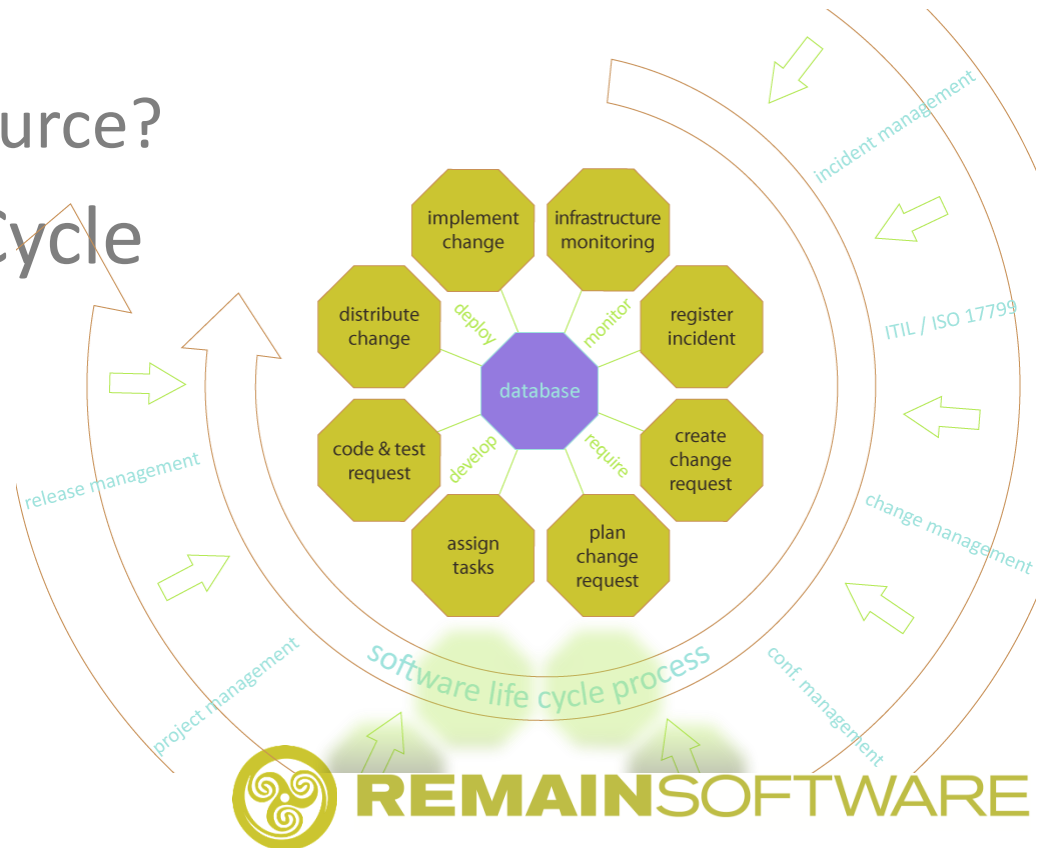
urce?

Cycle

incident management

ITIL / ISO 17799

change management

conf. management

release management

project management

implement change

infrastructure monitoring

distribute change

register incident

deploy

monitor

database

develop

require

code & test request

create change request

assign tasks

plan change request

software life cycle process

REMAINSOFTWARE